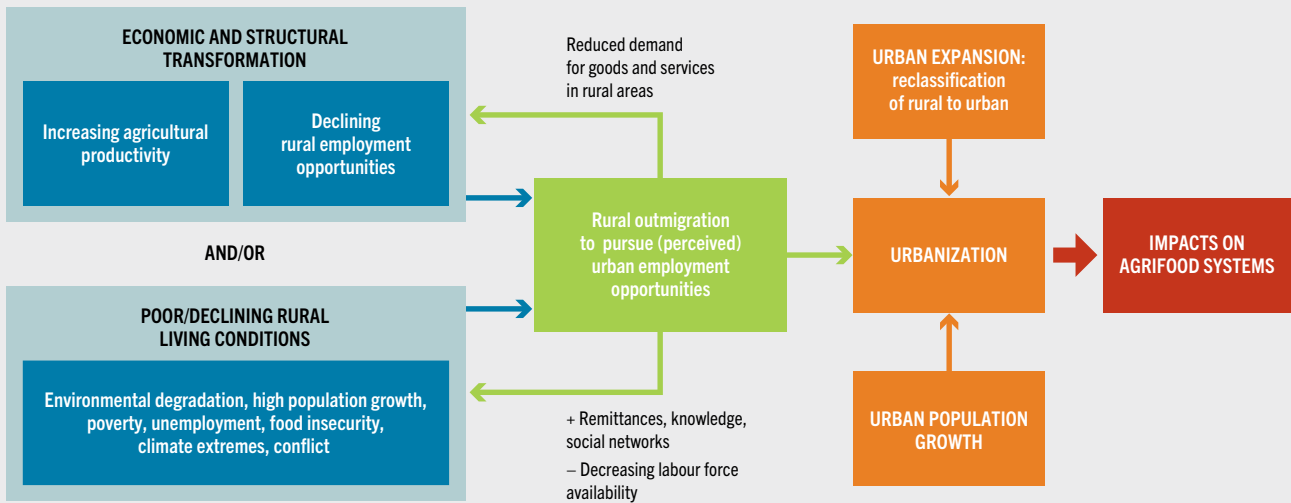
ECONOMIC AND STRUCTURAL TRANSFORMATION

Increasing agricultural productivity

Declining rural employment opportunities

AND/OR

POOR/DECLINING RURAL LIVING CONDITIONS

Environmental degradation, high population growth, poverty, unemployment, food insecurity, climate extremes, conflict

Reduced demand for goods and services in rural areas

Rural outmigration to pursue (perceived) urban employment opportunities

+ Remittances, knowledge, social networks

– Decreasing labour force availability

URBAN EXPANSION: reclassification of rural to urban

URBANIZATION

URBAN POPULATION GROWTH

IMPACTS ON AGRIFOOD SYSTEMS